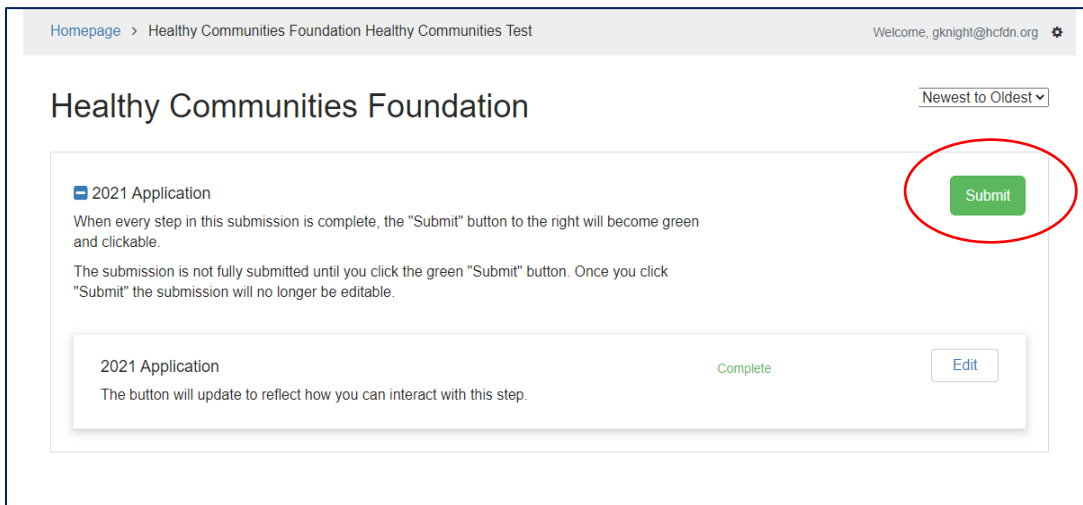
Homepage > Healthy Communities Foundation Healthy Communities Test

Welcome, gknight@hcfdn.org

Healthy Communities Foundation

Newest to Oldest

2021 Application

When every step in this submission is complete, the "Submit" button to the right will become green and clickable.

The submission is not fully submitted until you click the green "Submit" button. Once you click "Submit" the submission will no longer be editable.

Submit

2021 Application

The button will update to reflect how you can interact with this step.

Complete

Edit